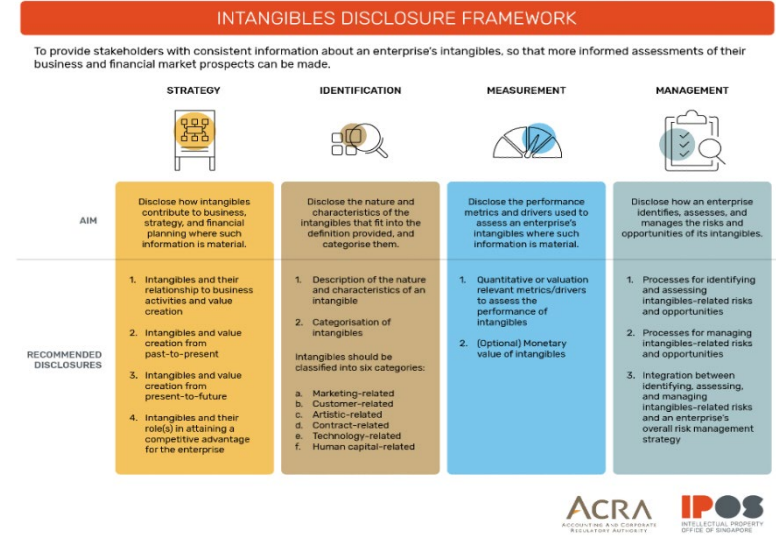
INTANGIBLES DISCLOSURE FRAMEWORK

To provide stakeholders with consistent information about an enterprise's intangibles, so that more informed assessments of their business and financial market prospects can be made.

| | STRATEGY | IDENTIFICATION | MEASUREMENT | MANAGEMENT |
|---|---|---|---|---|
| AIM | Disclose how intangibles contribute to business, strategy, and financial planning where such information is material. | Disclose the nature and characteristics of the intangibles that fit into the definition provided, and categorise them. | Disclose the performance metrics and drivers used to assess an enterprise's intangibles where such information is material. | Disclose how an enterprise identifies, assesses, and manages the risks and opportunities of its intangibles. |
| RECOMMENDED DISCLOSURES | 1. Intangibles and their relationship to business activities and value creation<br>2. Intangibles and value creation from past-to-present<br>3. Intangibles and value creation from present-to-future<br>4. Intangibles and their role(s) in attaining a competitive advantage for the enterprise | 1. Description of the nature and characteristics of an intangible<br>2. Categorisation of intangibles<br>Intangibles should be classified into six categories:<br>a. Marketing-related<br>b. Customer-related<br>c. Artistic-related<br>d. Contract-related<br>e. Technology-related<br>f. Human capital-related | 1. Quantitative or valuation relevant metrics/drivers to assess the performance of intangibles<br>2. (Optional) Monetary value of intangibles | 1. Processes for identifying and assessing intangibles-related risks and opportunities<br>2. Processes for managing intangibles-related risks and opportunities<br>3. Integration between identifying, assessing, and managing intangibles-related risks and an enterprise's overall risk management strategy |

ACRA
ACCOUNTING AND CORPORATE REGULATORY AUTHORITY

IPOS
INTELLECTUAL PROPERTY OFFICE OF SINGAPORE